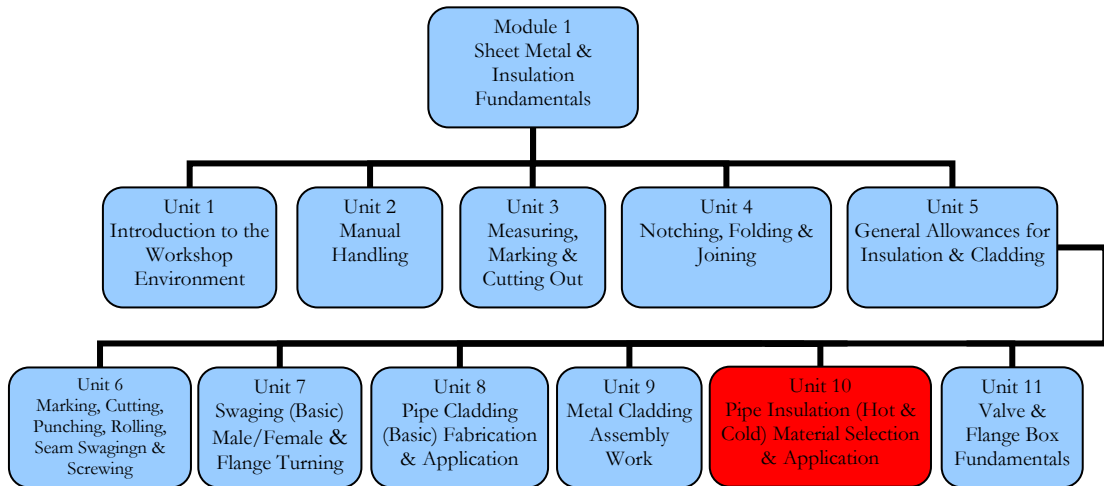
Module 1
Sheet Metal & Insulation Fundamentals

Unit 1
Introduction to the Workshop Environment

Unit 2
Manual Handling

Unit 3
Measuring, Marking & Cutting Out

Unit 4
Notching, Folding & Joining

Unit 5
General Allowances for Insulation & Cladding

Unit 6
Marking, Cutting, Punching, Rolling, Seam Swagingn & Screwing

Unit 7
Swaging (Basic) Male/Female & Flange Turning

Unit 8
Pipe Cladding (Basic) Fabrication & Application

Unit 9
Metal Cladding Assembly Work

Unit 10
Pipe Insulation (Hot & Cold) Material Selection & Application

Unit 11
Valve & Flange Box Fundamentals